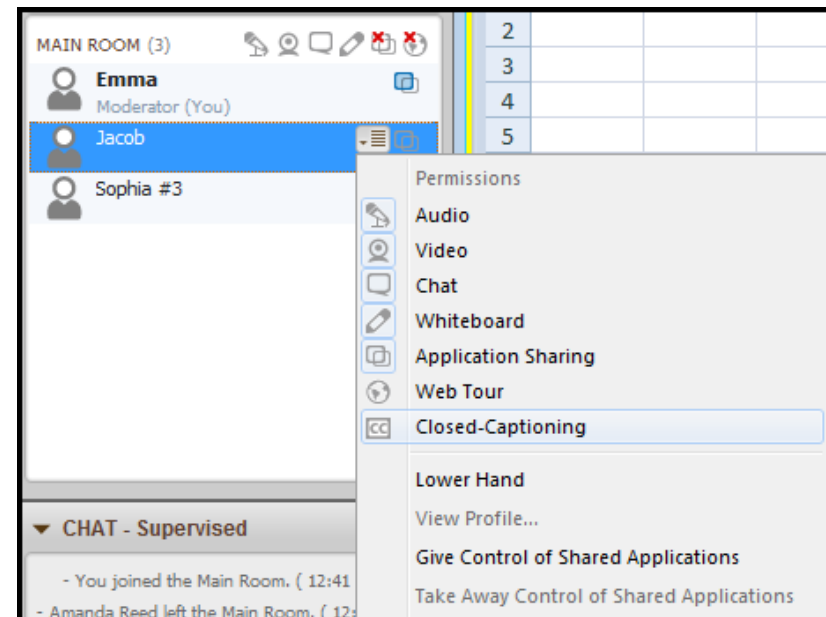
MAIN ROOM (3)

Emma
Moderator (You)

Jacob

Sophia #3

2
3
4
5

Permissions
Audio
Video
Chat
Whiteboard
Application Sharing
Web Tour
CC Closed-Captioning

Lower Hand
View Profile...
Give Control of Shared Applications
Take Away Control of Shared Applications

CHAT - Supervised

- You joined the Main Room. ( 12:41
- Amanda Reed left the Main Room. ( 12:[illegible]